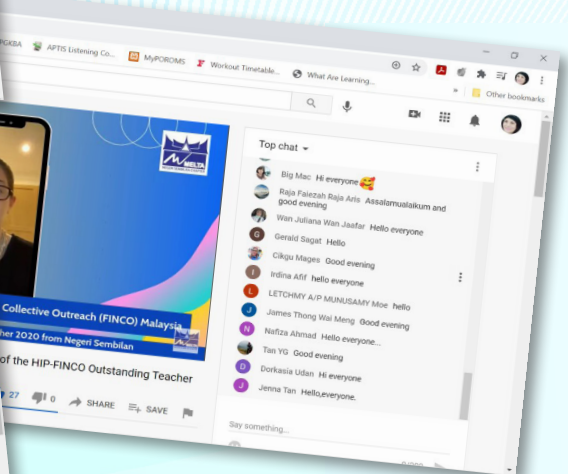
PGKBA APTIS Listening Co... MyPOROMS Workout Timetable... What Are Learning...

Other bookmarks

MELTA

Collective Outreach (FINCO) Malaysia

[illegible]her 2020 from Negeri Sembilan

of the HIP-FINCO Outstanding Teacher

27 0 SHARE SAVE

Top chat

Big Mac Hi everyone
Raja Faiezah Raja Aris Assalamualaikum and good evening
Wan Juliana Wan Jaafar Hello everyone
Gerald Sagat Hello
Cikgu Mages Good evening
Irdina Afif hello everyone
LETCHMY A/P MUNUSAMY Moe hello
James Thong Wai Meng Good evening
Nafiza Ahmad Hello everyone...
Tan YG Good evening
Dorkasia Udan Hi everyone
Jenna Tan Hello,everyone.

Say something...